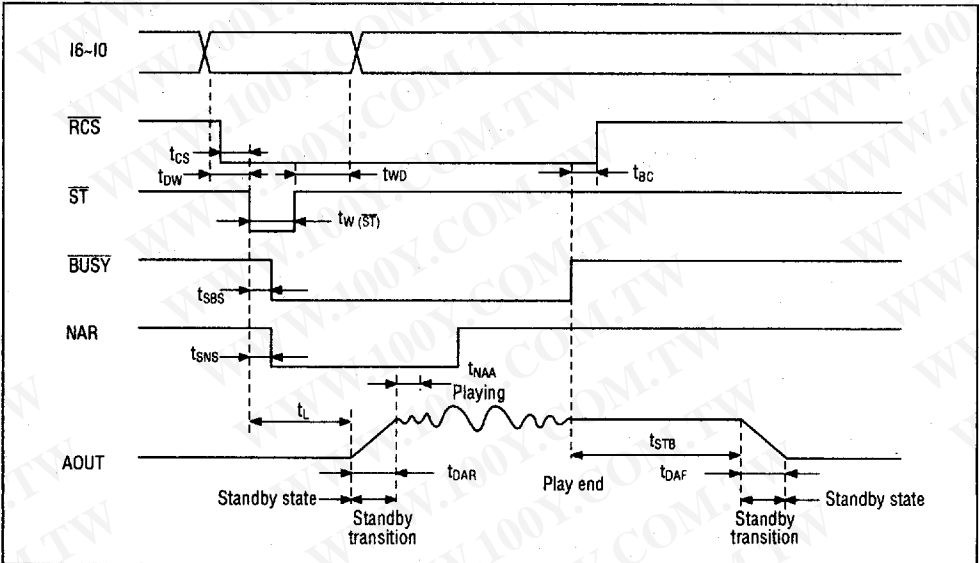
I6~I0

$\overline{RCS}$

$t_{CS}$

$t_{DW}$

$t_{WD}$

$t_{RC}$

$\overline{ST}$

$t_{W(\overline{ST})}$

$\overline{BUSY}$

$t_{SBS}$

NAR

$t_{SNS}$

$t_{NAA}$

Playing

$t_L$

AOUT

$t_{DAR}$

Play end

$t_{STB}$

$t_{DAF}$

Standby state

Standby transition

Standby transition

Standby state

WWW.100Y.COM.TW